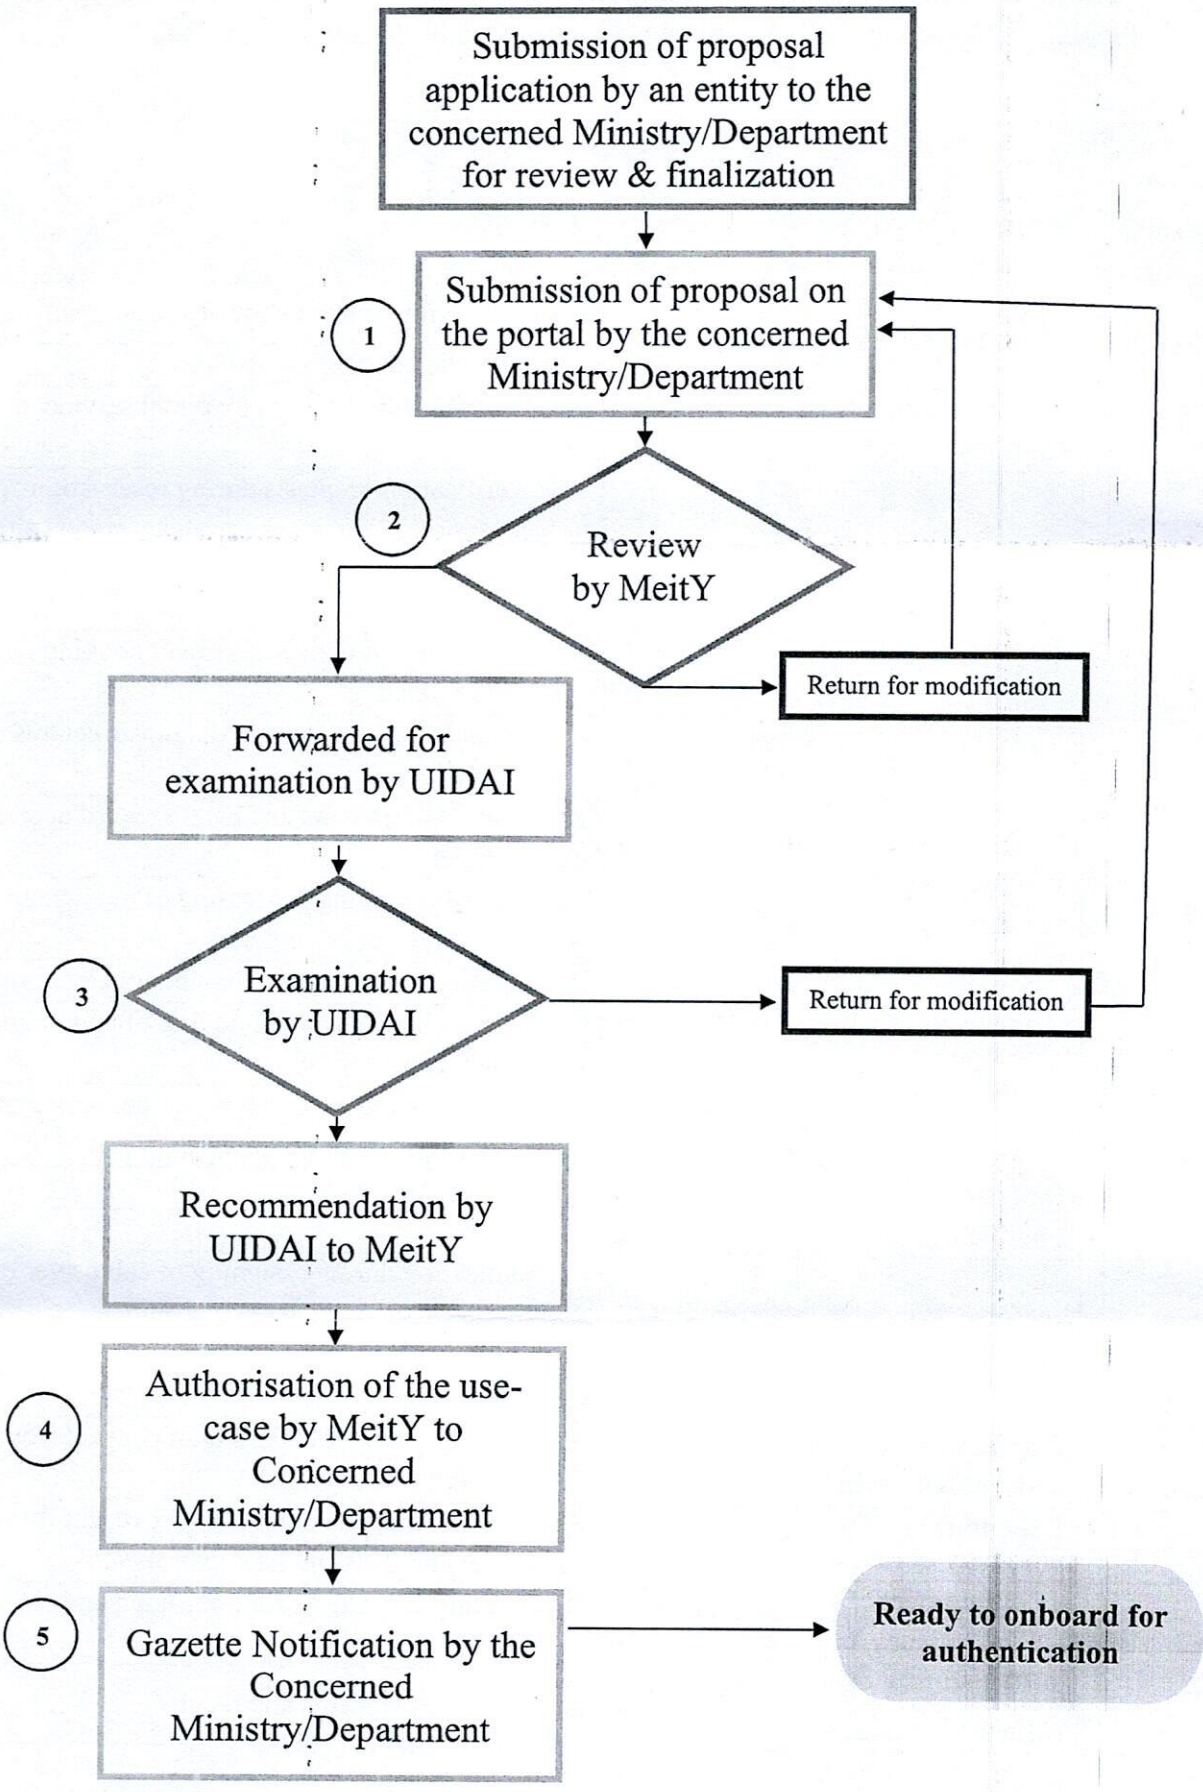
Submission of proposal application by an entity to the concerned Ministry/Department for review & finalization

1

Submission of proposal on the portal by the concerned Ministry/Department

2

Review by MeitY

Return for modification

Forwarded for examination by UIDAI

3

Examination by UIDAI

Return for modification

Recommendation by UIDAI to MeitY

4

Authorisation of the use-case by MeitY to Concerned Ministry/Department

5

Gazette Notification by the Concerned Ministry/Department

Ready to onboard for authentication